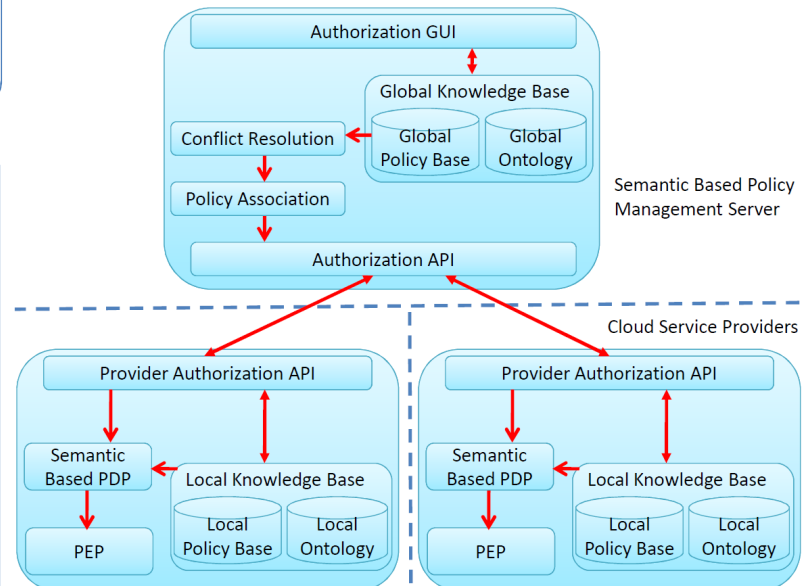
Authorization GUI

Global Knowledge Base

Conflict Resolution

Global Policy Base

Global Ontology

Policy Association

Semantic Based Policy Management Server

Authorization API

Cloud Service Providers

Provider Authorization API

Semantic Based PDP

Local Knowledge Base

PEP

Local Policy Base

Local Ontology

Provider Authorization API

Semantic Based PDP

Local Knowledge Base

PEP

Local Policy Base

Local Ontology